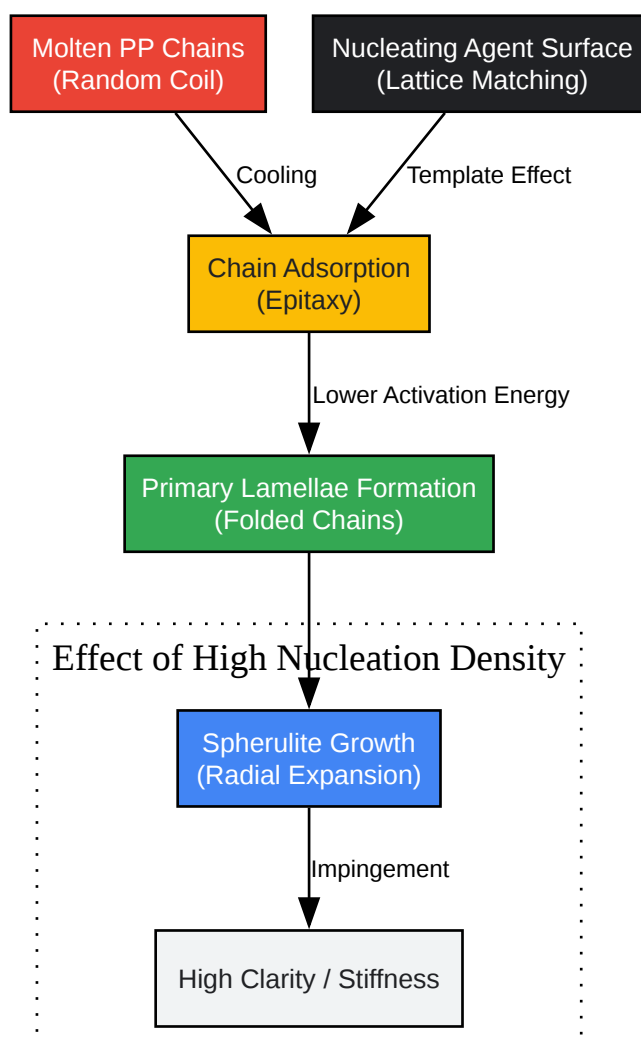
Molten PP Chains
(Random Coil)

Nucleating Agent Surface
(Lattice Matching)

Cooling

Template Effect

Chain Adsorption
(Epitaxy)

Lower Activation Energy

Primary Lamellae Formation
(Folded Chains)

Effect of High Nucleation Density

Spherulite Growth
(Radial Expansion)

Impingement

High Clarity / Stiffness